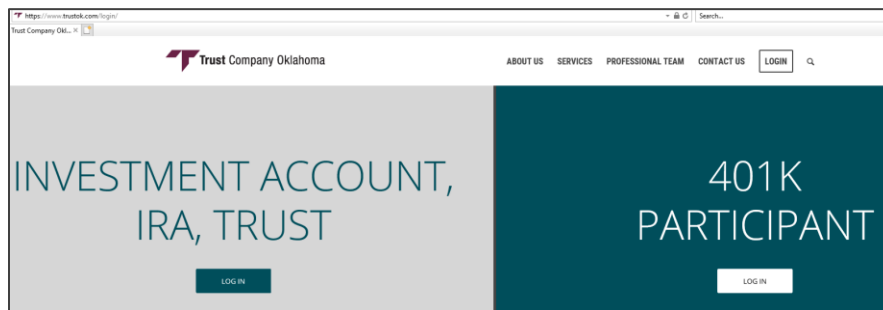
https://www.trustok.com/login/

Search...

Trust Company Okl... ×

Trust Company Oklahoma

ABOUT US SERVICES PROFESSIONAL TEAM CONTACT US LOGIN

INVESTMENT ACCOUNT, IRA, TRUST

LOG IN

401K PARTICIPANT

LOG IN